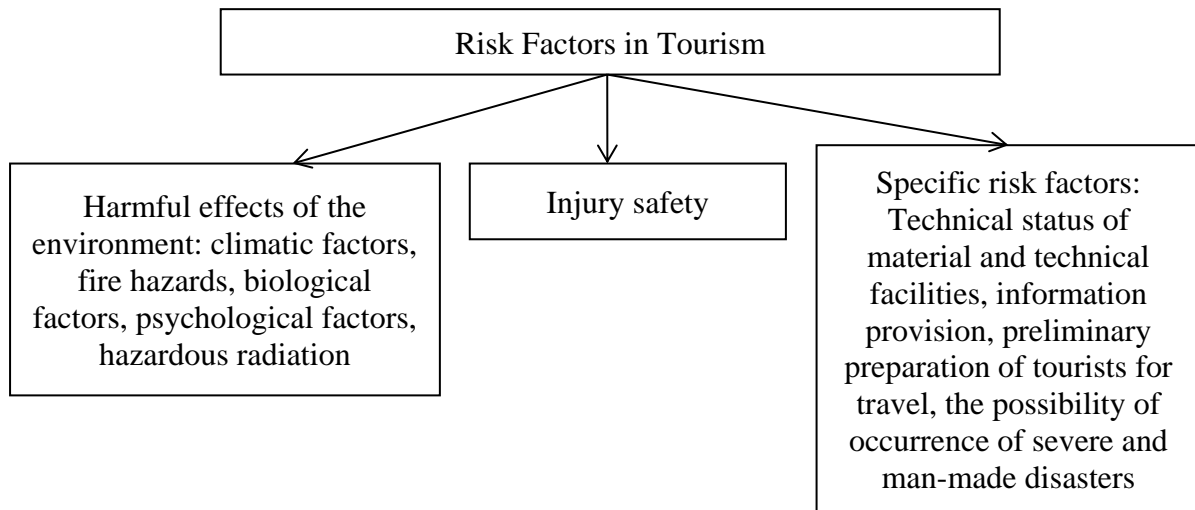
Risk Factors in Tourism

Harmful effects of the environment: climatic factors, fire hazards, biological factors, psychological factors, hazardous radiation

Injury safety

Specific risk factors: Technical status of material and technical facilities, information provision, preliminary preparation of tourists for travel, the possibility of occurrence of severe and man-made disasters